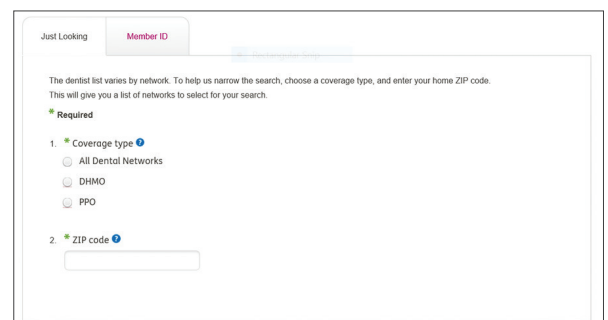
Just Looking

Member ID

The dentist list varies by network. To help us narrow the search, choose a coverage type, and enter your home ZIP code. This will give you a list of networks to select for your search.

* Required

1. * Coverage type ?

All Dental Networks

DHMO

PPO

2. * ZIP code ?